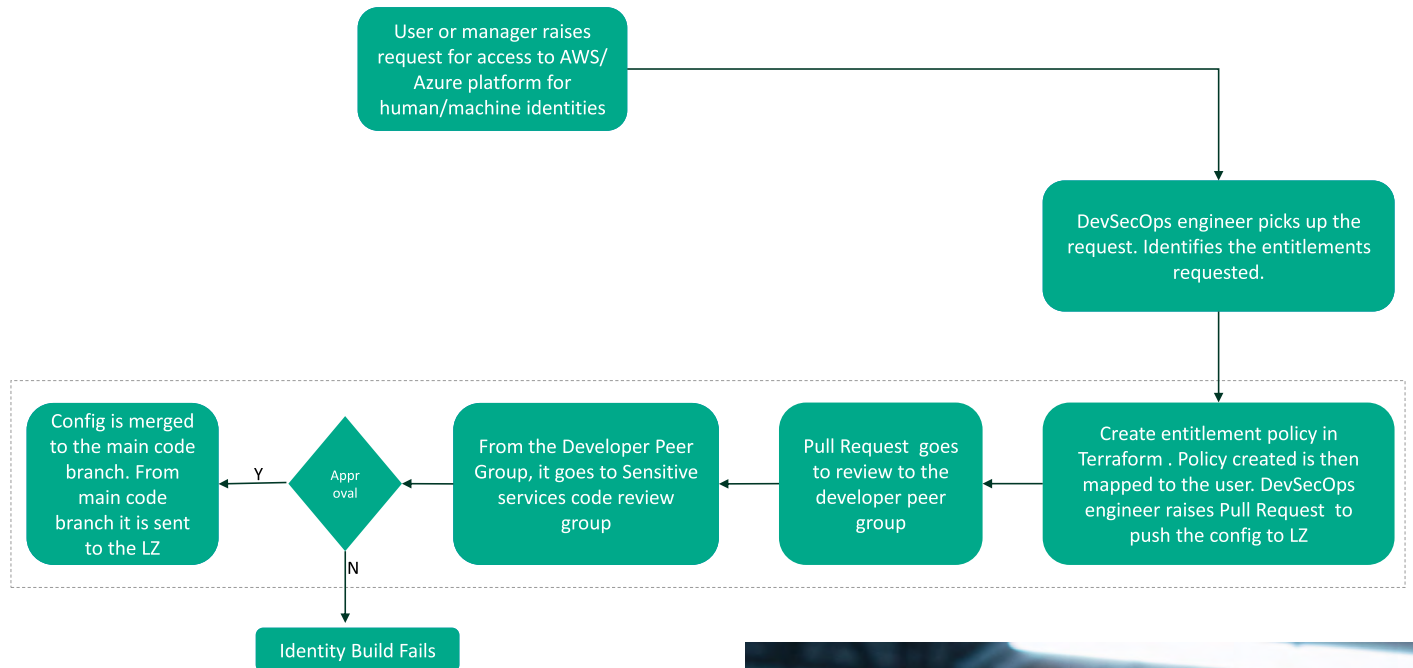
User or manager raises request for access to AWS/ Azure platform for human/machine identities

DevSecOps engineer picks up the request. Identifies the entitlements requested.

Create entitlement policy in Terraform . Policy created is then mapped to the user. DevSecOps engineer raises Pull Request to push the config to LZ

Pull Request goes to review to the developer peer group

From the Developer Peer Group, it goes to Sensitive services code review group

Appr oval

Y

N

Config is merged to the main code branch. From main code branch it is sent to the LZ

Identity Build Fails